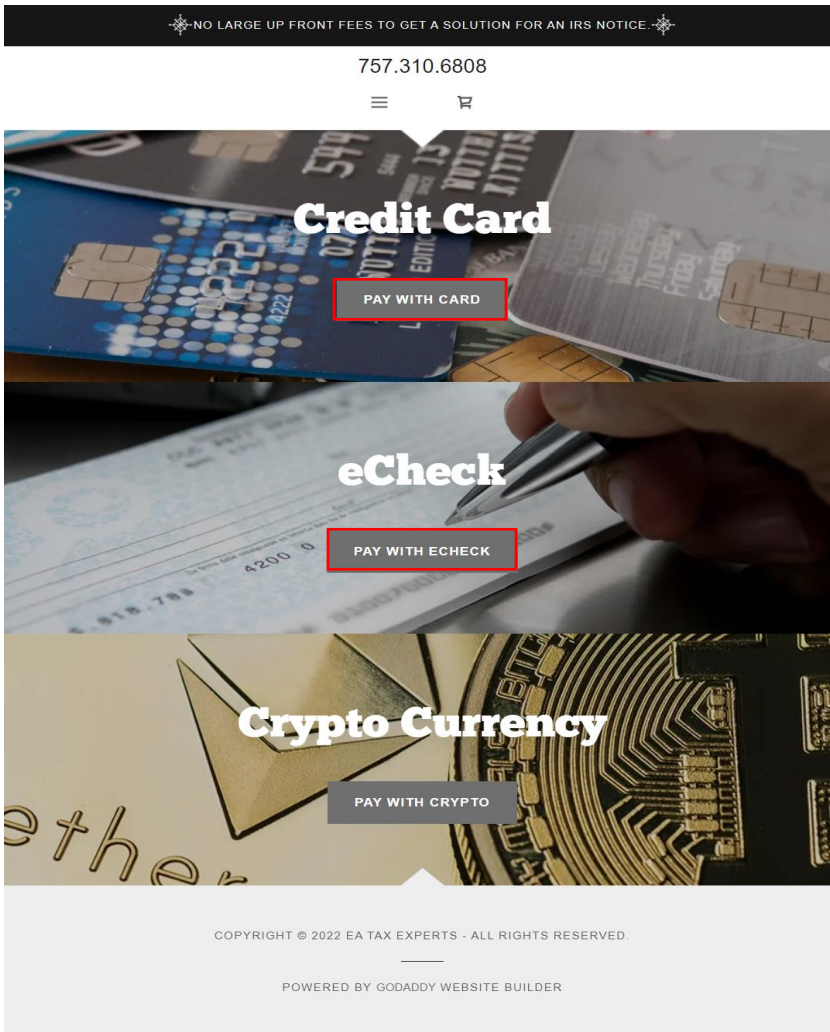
NO LARGE UP FRONT FEES TO GET A SOLUTION FOR AN IRS NOTICE.

757.310.6808

Credit Card

PAY WITH CARD

eCheck

PAY WITH ECHECK

Crypto Currency

PAY WITH CRYPTO

COPYRIGHT © 2022 EA TAX EXPERTS - ALL RIGHTS RESERVED.

POWERED BY GODADDY WEBSITE BUILDER